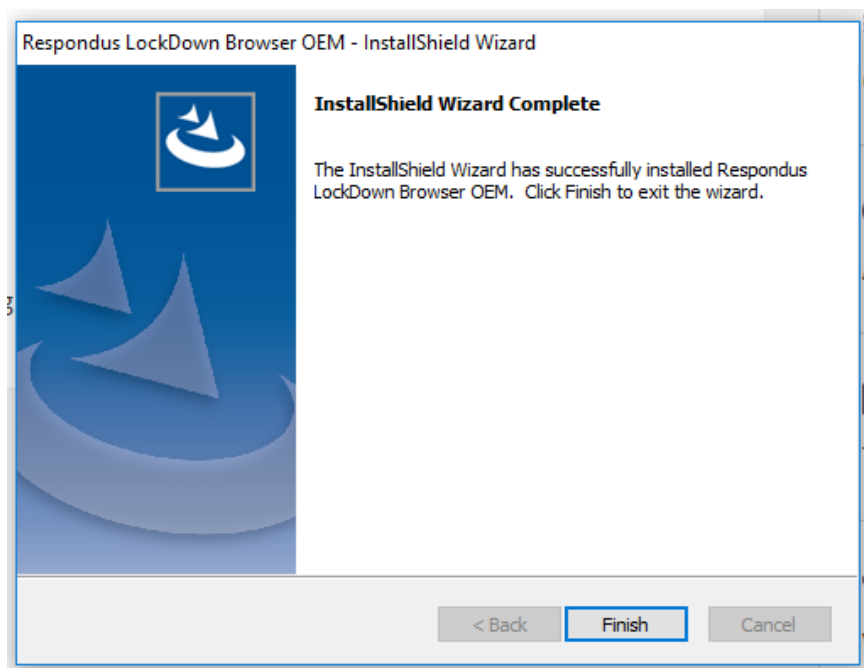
Respondus LockDown Browser OEM - InstallShield Wizard

InstallShield Wizard Complete

The InstallShield Wizard has successfully installed Respondus LockDown Browser OEM. Click Finish to exit the wizard.

< Back
Finish
Cancel